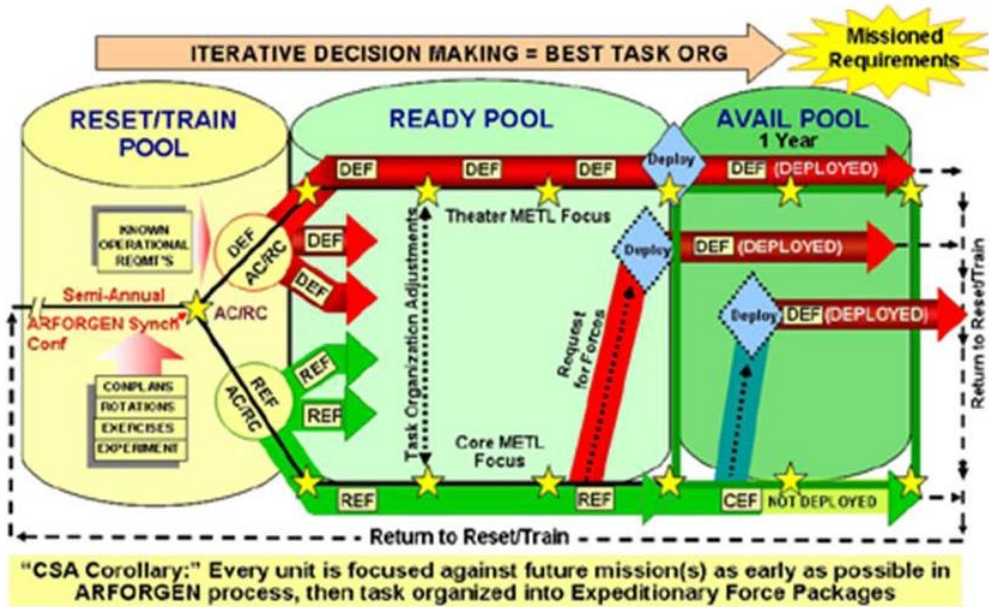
ITERATIVE DECISION MAKING = BEST TASK ORG

Missioned Requirements

RESET/TRAIN POOL

READY POOL

AVAIL POOL

1 Year

KNOWN OPERATIONAL REQMT'S

Semi-Annual ARFORGEN Synch Conf

AC/RC

CONPLANS
ROTATIONS
EXERCISES
EXPERIMENT

DEF AC/RC

REF AC/RC

DEF

DEF

DEF

DEF

DEF

DEF

Deploy

DEF (DEPLOYED)

Theater METL Focus

Deploy

DEF (DEPLOYED)

Deploy

DEF (DEPLOYED)

REF

REF

Task Organization Adjustments

Request for Forces

Core METL Focus

REF

REF

CEF NOT DEPLOYED

Return to Reset/Train

Return to Reset/Train

"CSA Corollary:" Every unit is focused against future mission(s) as early as possible in ARFORGEN process, then task organized into Expeditionary Force Packages